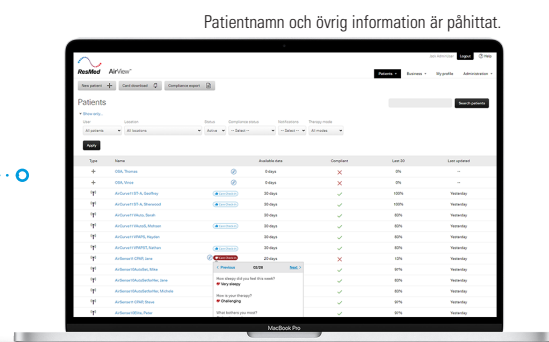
Patientnamn och övrig information är påhittat.

ResMed AirView

Logout Help

Patients Business My profile Administration

New patient | Card download | Compliance export

Patients

Search patients

Show only...

User: All patients
Location: All locations
Status: Active
Compliance status: -- Select --
Notifications: -- Select --
Therapy modes: All modes

Apply

| Type | Name | | Available data | Compliant | Last 30 | Last updated |
|---|---|---|---|---|---|---|
| | DBA, Thomas | | 0 days | ✕ | 0% | -- |
| | DBA, Vicky | | 0 days | ✕ | 0% | -- |
| | AirSense11BTA, StedNey | | 30 days | ✓ | 100% | Yesterday |
| | AirSense11BTA, Sherwood | | 30 days | ✓ | 100% | Yesterday |
| | AirSense11Moyo, Sarah | | 30 days | ✓ | 80% | Yesterday |
| | AirSense11Mozelli, Michael | | 30 days | ✓ | 90% | Yesterday |
| | AirSense11RAPS, Hayden | | 30 days | ✓ | 80% | Yesterday |
| | AirSense11PMR07, Nathan | | 30 days | ✓ | 80% | Yesterday |
| | AirSense11ONE, Lena | | 20 days | ✕ | 10% | Yesterday |
| | AirSense11MontBel, Mike | | 30 days | ✓ | 97% | Yesterday |
| | AirSense11KudoBerkeley, Jane | | 30 days | ✓ | 90% | Yesterday |
| | AirSense11KudoBerkeley, Michele | | 30 days | ✓ | 90% | Yesterday |
| | AirSense11RMS, Steve | | 30 days | ✓ | 80% | Yesterday |
| | AirSense11Riley, Rose | | 30 days | ✓ | 90% | Yesterday |

Previous 03/28 Next

How sleepy did you feel this week?
Very sleepy

How is your therapy?
Challenging

What bothers you most?

MacBook Pro